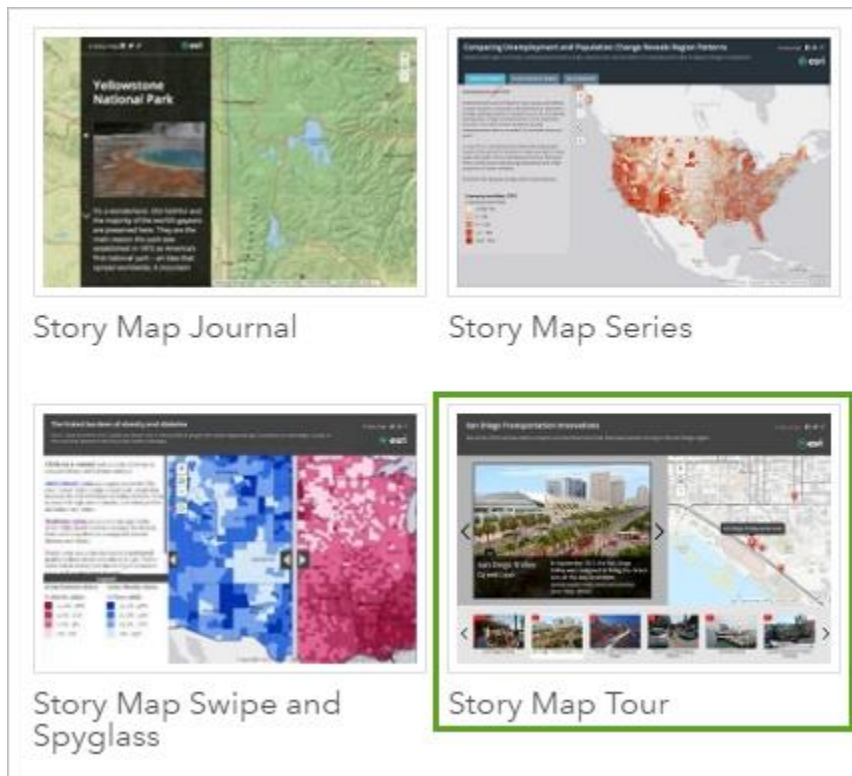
esri

Yellowstone National Park

It's a wonderland. Old faithful and the majority of the world's geysers are preserved here. They are the main reason the park was established in 1872 as America's first national park – an idea that spread worldwide. A mountain

Comparing Unemployment and Population Change Reveals Region Patterns

esri

Story Map Journal

Story Map Series

The linked burden of obesity and diabetes

esri

San Diego Transportation Innovations

esri

Story Map Swipe and Spyglass

Story Map Tour